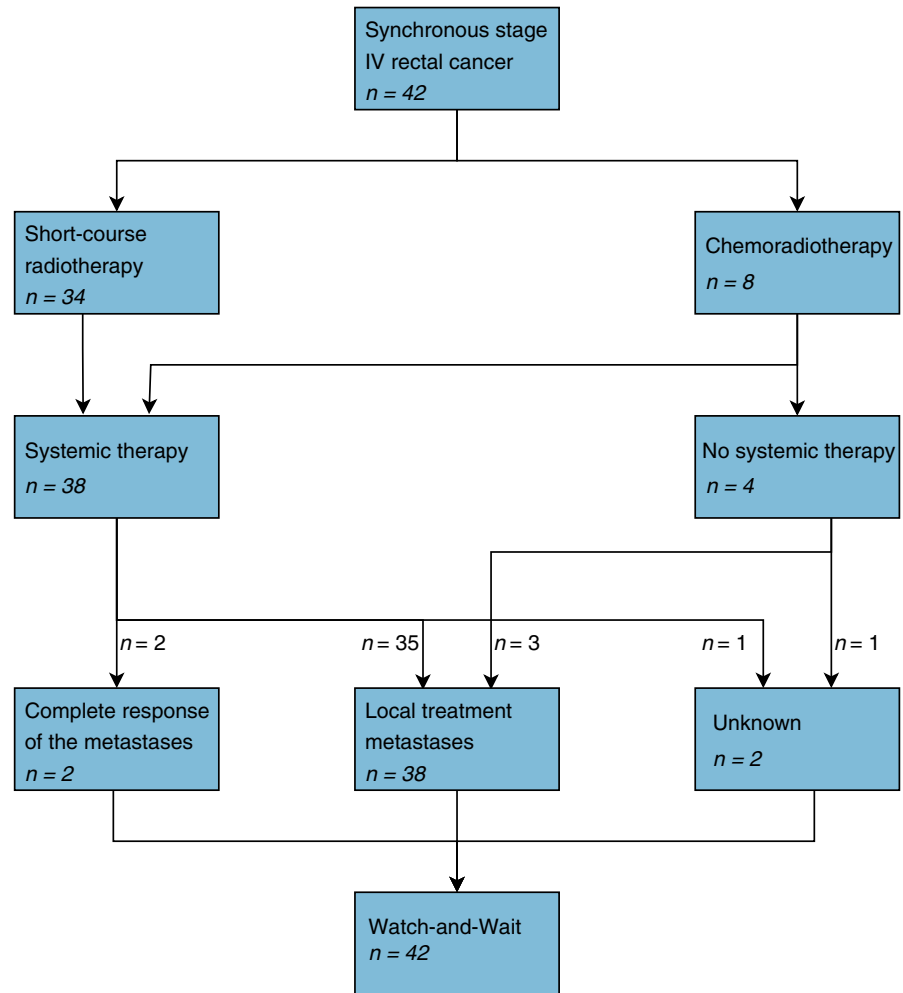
Synchronous stage IV rectal cancer
$n = 42$

Short-course radiotherapy
$n = 34$

Chemoradiotherapy
$n = 8$

Systemic therapy
$n = 38$

No systemic therapy
$n = 4$

$n = 2$

$n = 35$

$n = 3$

$n = 1$

$n = 1$

Complete response of the metastases
$n = 2$

Local treatment metastases
$n = 38$

Unknown
$n = 2$

Watch-and-Wait
$n = 42$